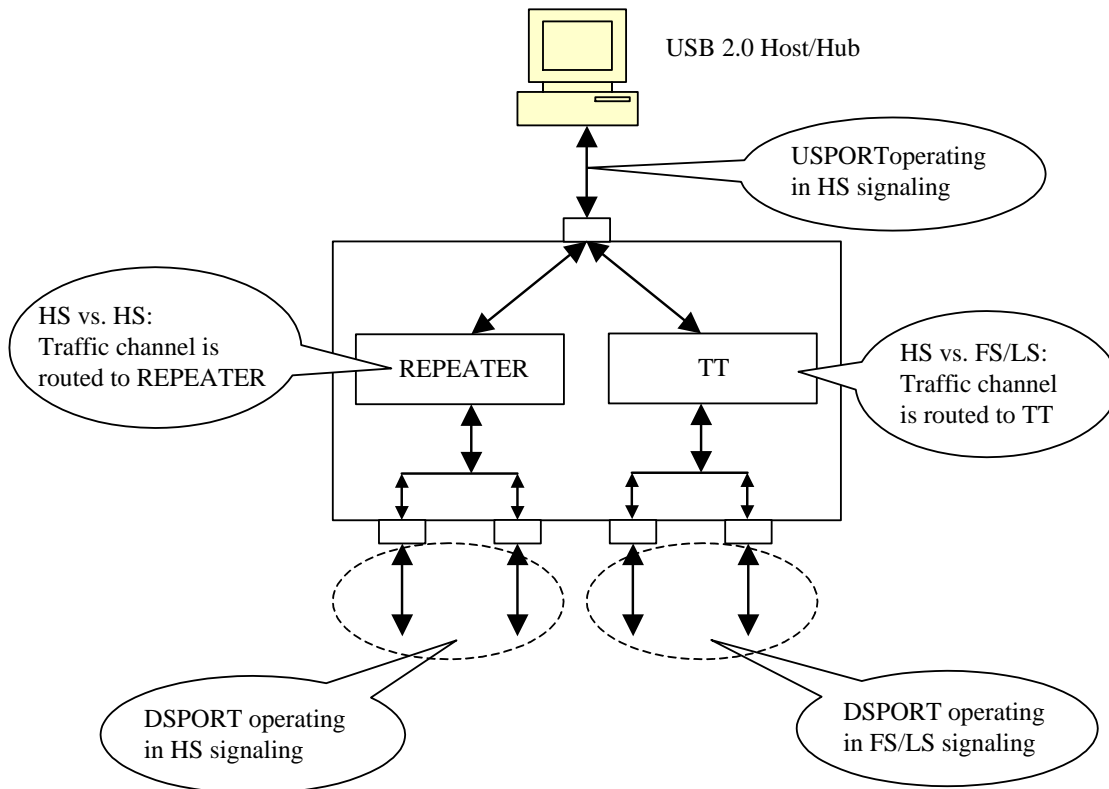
USB 2.0 Host/Hub

USPORToperating in HS signaling

HS vs. HS: Traffic channel is routed to REPEATER

REPEATER

TT

HS vs. FS/LS: Traffic channel is routed to TT

DSPORT operating in HS signaling

DSPORT operating in FS/LS signaling